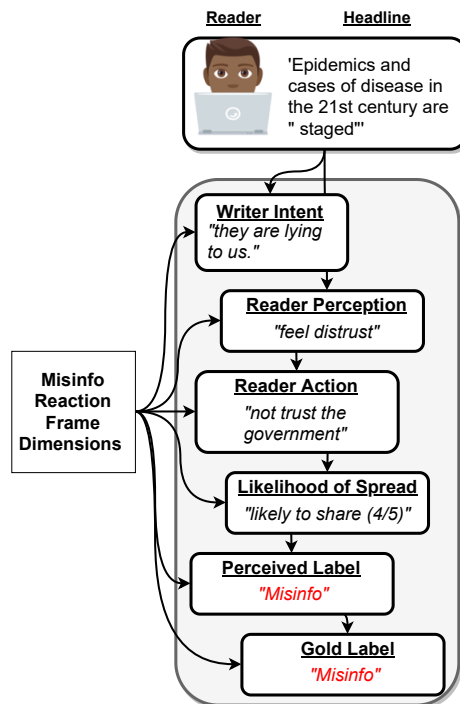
Reader

Headline

'Epidemics and cases of disease in the 21st century are " staged"'

Misinfo Reaction Frame Dimensions

Writer Intent
"they are lying to us."

Reader Perception
"feel distrust"

Reader Action
"not trust the government"

Likelihood of Spread
"likely to share (4/5)"

Perceived Label
"Misinfo"

Gold Label
"Misinfo"